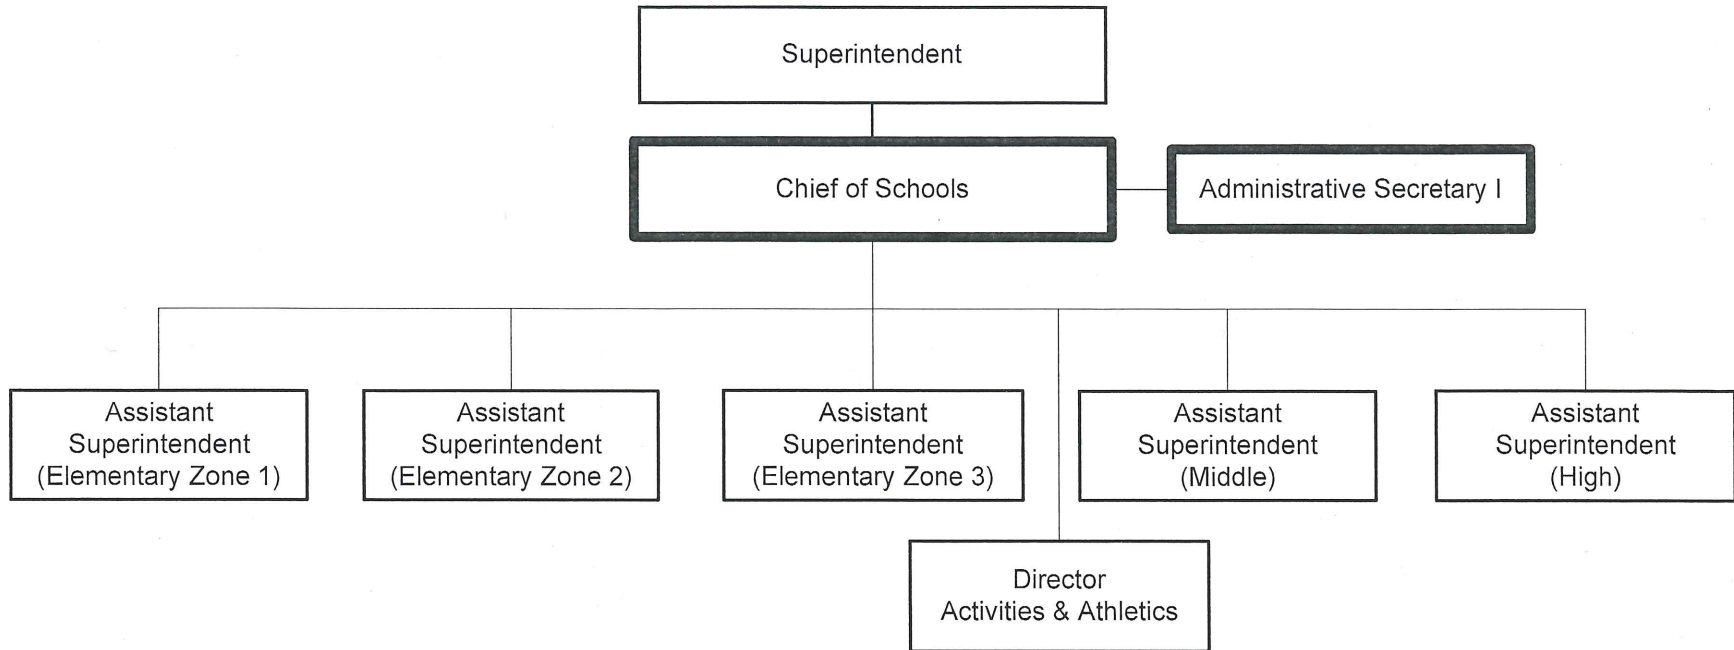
Superintendent

Chief of Schools

Administrative Secretary I

Assistant Superintendent (Elementary Zone 1)

Assistant Superintendent (Elementary Zone 2)

Assistant Superintendent (Elementary Zone 3)

Assistant Superintendent (Middle)

Assistant Superintendent (High)

Director Activities & Athletics